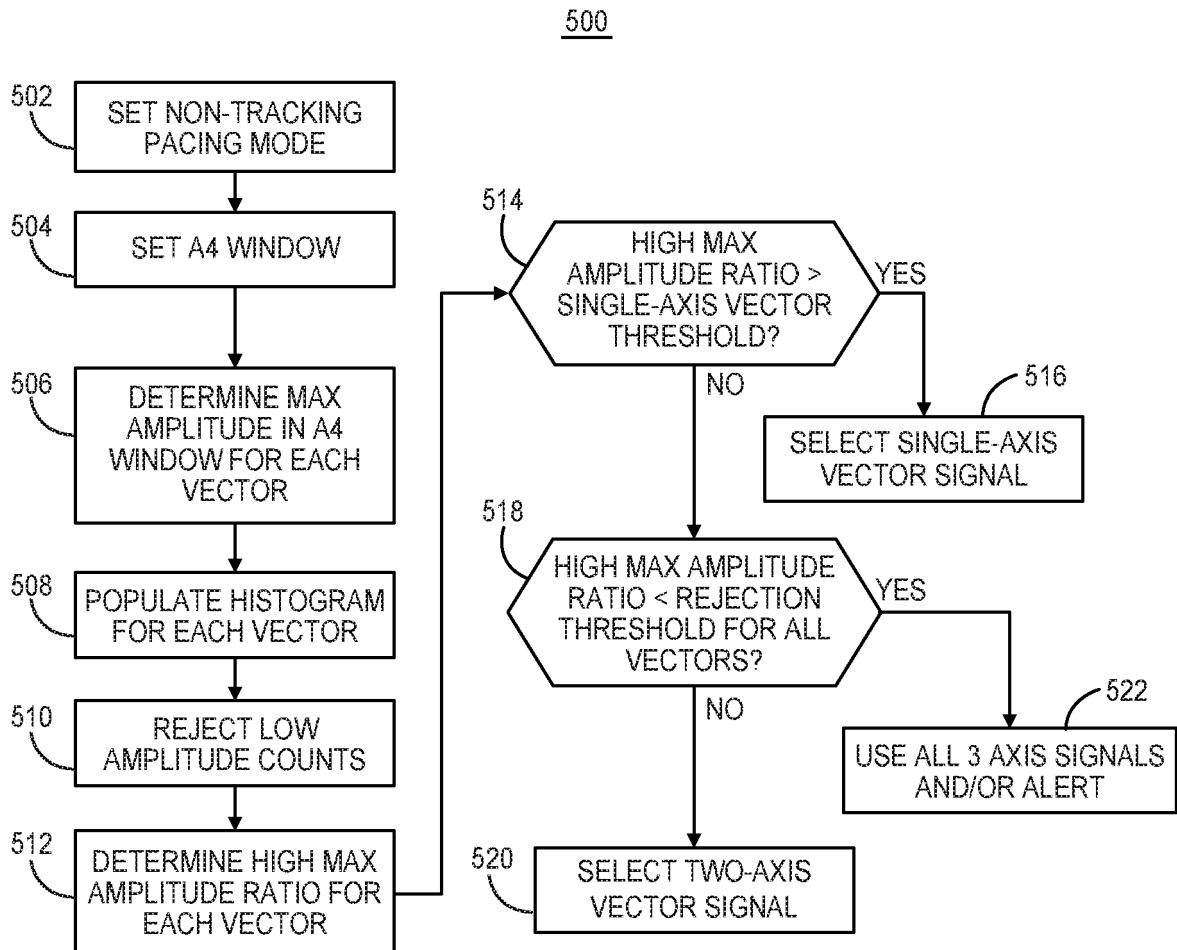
500

502
SET NON-TRACKING PACING MODE

504
SET A4 WINDOW

506
DETERMINE MAX AMPLITUDE IN A4 WINDOW FOR EACH VECTOR

508
POPULATE HISTOGRAM FOR EACH VECTOR

510
REJECT LOW AMPLITUDE COUNTS

512
DETERMINE HIGH MAX AMPLITUDE RATIO FOR EACH VECTOR

514
HIGH MAX AMPLITUDE RATIO > SINGLE-AXIS VECTOR THRESHOLD?
YES
NO

516
SELECT SINGLE-AXIS VECTOR SIGNAL

518
HIGH MAX AMPLITUDE RATIO < REJECTION THRESHOLD FOR ALL VECTORS?
YES
NO

522
USE ALL 3 AXIS SIGNALS AND/OR ALERT

520
SELECT TWO-AXIS VECTOR SIGNAL